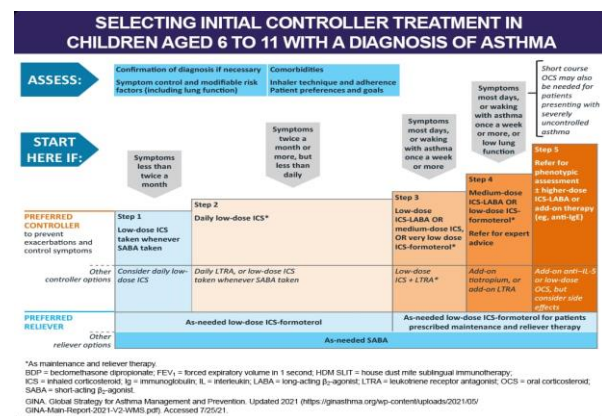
SELECTING INITIAL CONTROLLER TREATMENT IN CHILDREN AGED 6 TO 11 WITH A DIAGNOSIS OF ASTHMA

ASSESS:

Confirmation of diagnosis if necessary
Symptom control and modifiable risk factors (including lung function)

Comorbidities
Inhaler technique and adherence
Patient preferences and goals

Short course OCS may also be needed for patients presenting with severely uncontrolled asthma

START HERE IF:

Symptoms less than twice a month

Symptoms twice a month or more, but less than daily

Symptoms most days, or waking with asthma once a week or more

Symptoms most days, or waking with asthma once a week or more, or low lung function

PREFERRED CONTROLLER to prevent exacerbations and control symptoms

Step 1
Low-dose ICS taken whenever SABA taken

Step 2
Daily low-dose ICS*

Step 3
Low-dose ICS-LABA OR medium-dose ICS, OR very low dose ICS-formoterol*

Step 4
Medium-dose ICS-LABA OR low-dose ICS-formoterol*
Refer for expert advice

Step 5
Refer for phenotypic assessment ± higher-dose ICS-LABA or add-on therapy (eg, anti-IgE)

Other controller options

Consider daily low-dose ICS

Daily LTRA, or low-dose ICS taken whenever SABA taken

Low-dose ICS + LTRA*

Add-on tiotropium, or add-on LTRA

Add-on anti–IL-5 or low-dose OCS, but consider side effects

PREFERRED RELIEVER

As-needed low-dose ICS-formoterol

As-needed low-dose ICS-formoterol for patients prescribed maintenance and reliever therapy

Other reliever options

As-needed SABA

*As maintenance and reliever therapy.
BDP = beclomethasone dipropionate; FEV$_1$ = forced expiratory volume in 1 second; HDM SLIT = house dust mite sublingual immunotherapy; ICS = inhaled corticosteroid; Ig = immunoglobulin; IL = interleukin; LABA = long-acting $\beta_2$-agonist; LTRA = leukotriene receptor antagonist; OCS = oral corticosteroid; SABA = short-acting $\beta_2$-agonist.
GINA. Global Strategy for Asthma Management and Prevention. Updated 2021 (https://ginasthma.org/wp-content/uploads/2021/05/GINA-Main-Report-2021-V2-WMS.pdf). Accessed 7/25/21.